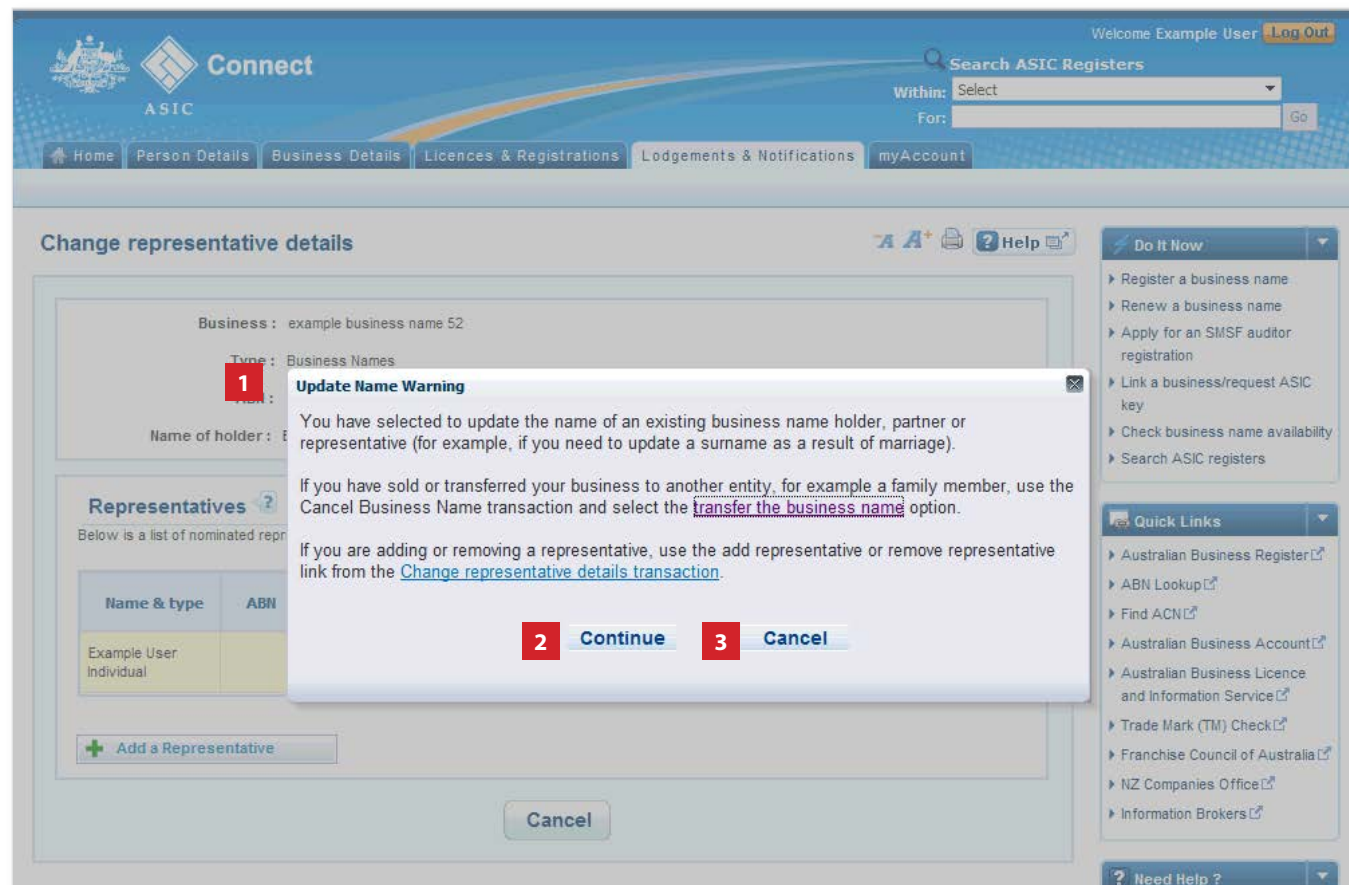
ASIC Connect

Welcome Example User Log Out

Search ASIC Registers

Within: Select

For:

Go

Home Person Details Business Details Licences & Registrations Lodgements & Notifications myAccount

Change representative details

A A Help

Business : example business name 52

Type : Business Names

ABN :

Name of holder : E

Representatives

Below is a list of nominated repr

| Name & type | ABN |
|---|---|
| Example User Individual | |

Add a Representative

Cancel

1

Update Name Warning

You have selected to update the name of an existing business name holder, partner or representative (for example, if you need to update a surname as a result of marriage).

If you have sold or transferred your business to another entity, for example a family member, use the Cancel Business Name transaction and select the transfer the business name option.

If you are adding or removing a representative, use the add representative or remove representative link from the Change representative details transaction.

2 Continue

3 Cancel

Do It Now

Register a business name

Renew a business name

Apply for an SMSF auditor registration

Link a business/request ASIC key

Check business name availability

Search ASIC registers

Quick Links

Australian Business Register

ABN Lookup

Find ACN

Australian Business Account

Australian Business Licence and Information Service

Trade Mark (TM) Check

Franchise Council of Australia

NZ Companies Office

Information Brokers

Need Help ?